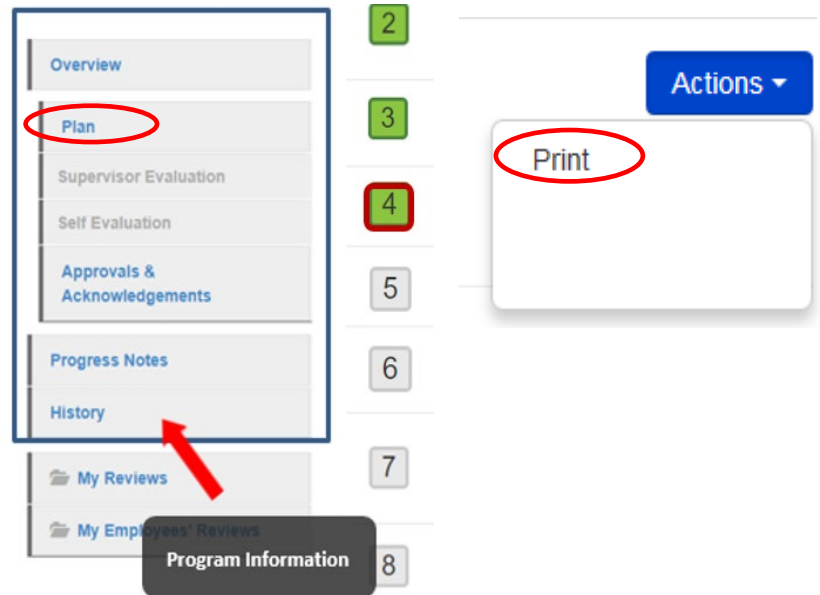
Overview

Plan

Supervisor Evaluation

Self Evaluation

Approvals & Acknowledgements

Progress Notes

History

My Reviews

My Employees' Reviews

Program Information

2

3

4

5

6

7

8

Actions

Print